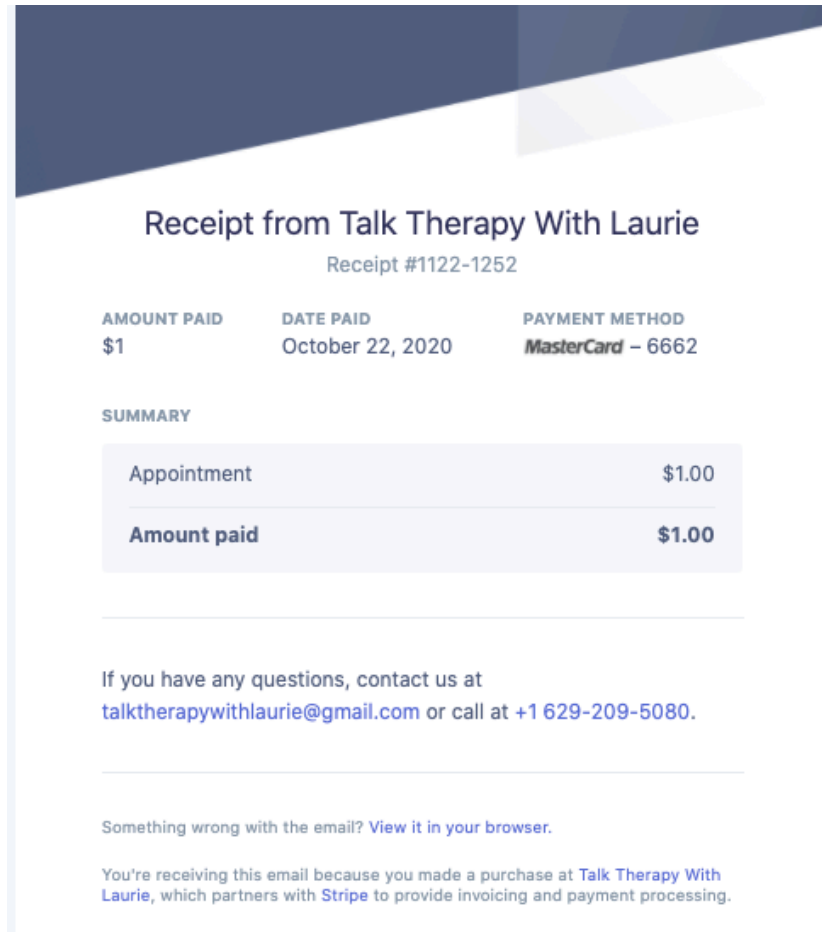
Receipt from Talk Therapy With Laurie

Receipt #1122-1252

AMOUNT PAID
$1

DATE PAID
October 22, 2020

PAYMENT METHOD
MasterCard – 6662

SUMMARY

| Appointment | $1.00 |
|---|---|
| **Amount paid** | **$1.00** |

If you have any questions, contact us at talktherapywithlaurie@gmail.com or call at +1 629-209-5080.

Something wrong with the email? View it in your browser.

You're receiving this email because you made a purchase at Talk Therapy With Laurie, which partners with Stripe to provide invoicing and payment processing.